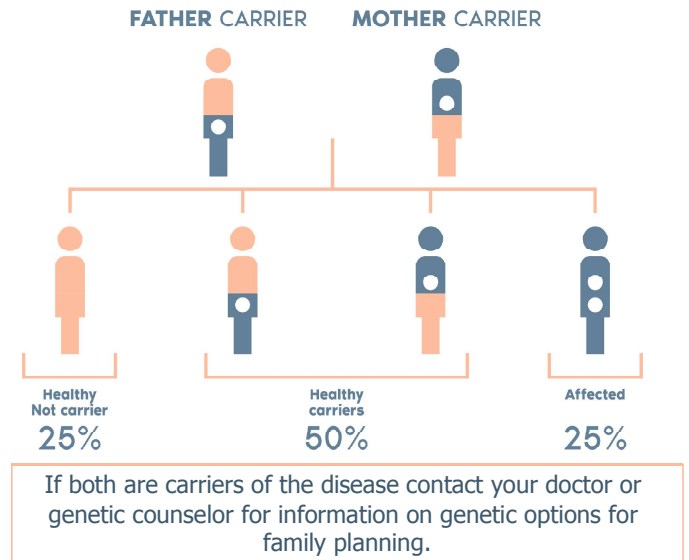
FATHER CARRIER MOTHER CARRIER

Healthy
Not carrier
25%

Healthy
carriers
50%

Affected
25%

If both are carriers of the disease contact your doctor or genetic counselor for information on genetic options for family planning.